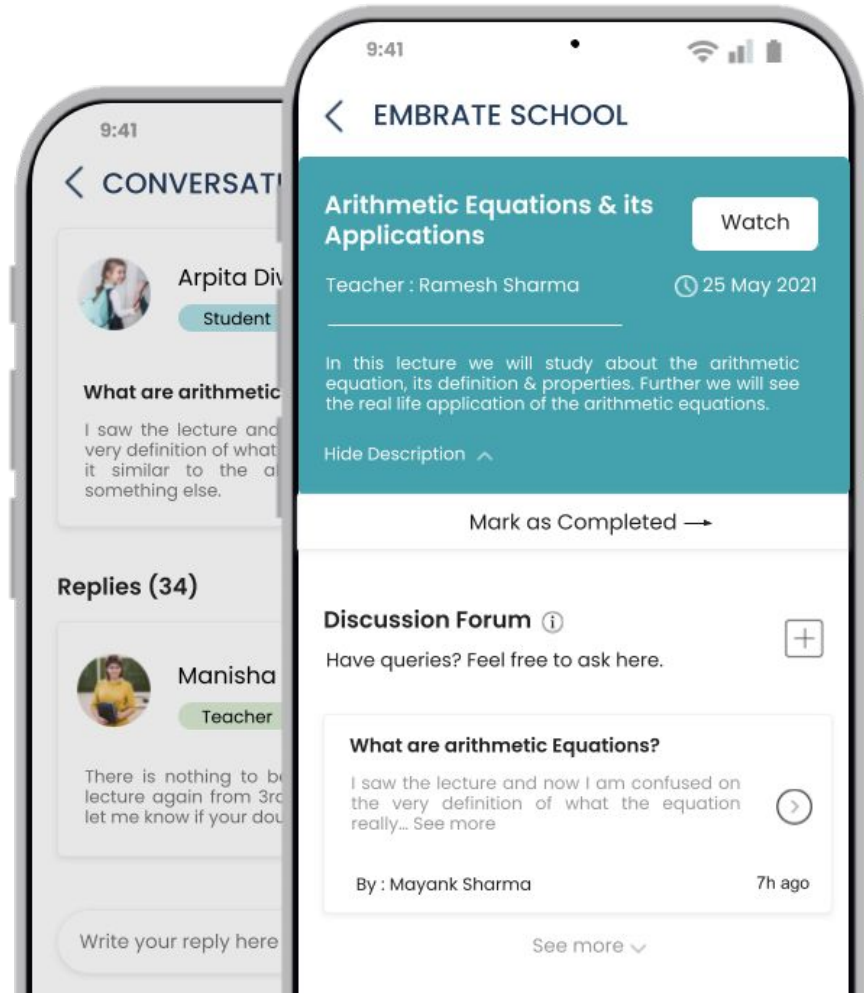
9:41

CONVERSATI

Arpita Div

Student

What are arithmetic

I saw the lecture and very definition of what it similar to the a something else.

Replies (34)

Manisha

Teacher

There is nothing to be lecture again from 3rd let me know if your dou

Write your reply here

9:41

EMBRATE SCHOOL

Arithmetic Equations & its Applications

Watch

Teacher : Ramesh Sharma

25 May 2021

In this lecture we will study about the arithmetic equation, its definition & properties. Further we will see the real life application of the arithmetic equations.

Hide Description

Mark as Completed →

Discussion Forum

Have queries? Feel free to ask here.

What are arithmetic Equations?

I saw the lecture and now I am confused on the very definition of what the equation really... See more

By : Mayank Sharma

7h ago

See more